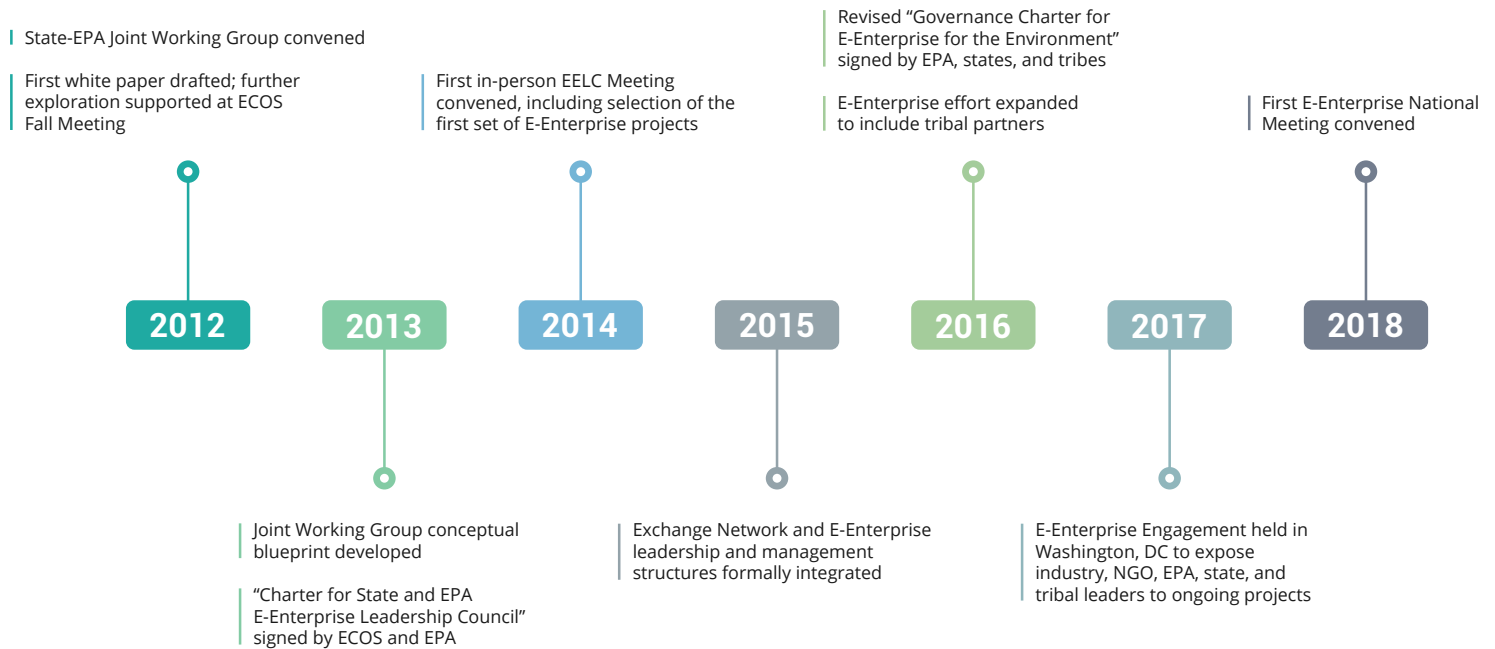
State-EPA Joint Working Group convened

First white paper drafted; further exploration supported at ECOS Fall Meeting

First in-person EELC Meeting convened, including selection of the first set of E-Enterprise projects

Revised “Governance Charter for E-Enterprise for the Environment” signed by EPA, states, and tribes

E-Enterprise effort expanded to include tribal partners

First E-Enterprise National Meeting convened

2012

2013

2014

2015

2016

2017

2018

Joint Working Group conceptual blueprint developed

“Charter for State and EPA E-Enterprise Leadership Council” signed by ECOS and EPA

Exchange Network and E-Enterprise leadership and management structures formally integrated

E-Enterprise Engagement held in Washington, DC to expose industry, NGO, EPA, state, and tribal leaders to ongoing projects